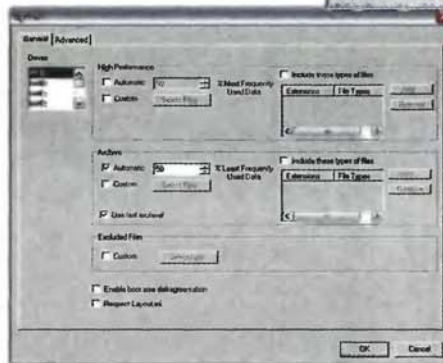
General | Advanced

Drives

High Performance

Automatic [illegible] % Most Frequently Used Data

Custom Select Files

Include these types of files

Extensions | File Types

Add

Remove

Archive

Automatic 50 % Least Frequently Used Data

Custom Select Files

Use last accessed

Include these types of files

Extensions | File Types

Add

Remove

Excluded Files

Custom Select Files

Enable boot area defragmentation

Respect Layout.ini

OK Cancel